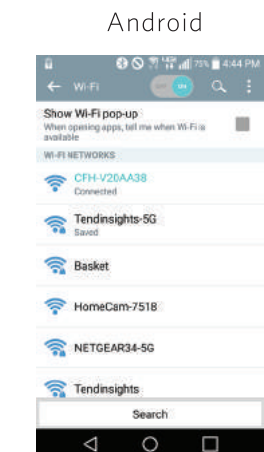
Android

75% 4:44 PM

← Wi-Fi ON

Show Wi-Fi pop-up
When opening apps, tell me when Wi-Fi is available

WI-FI NETWORKS

CFH-V26AA38
Connected

Tendinsights-5G
Saved

Basket

HomeCam-7518

NETGEAR34-5G

Tendinsights

Search